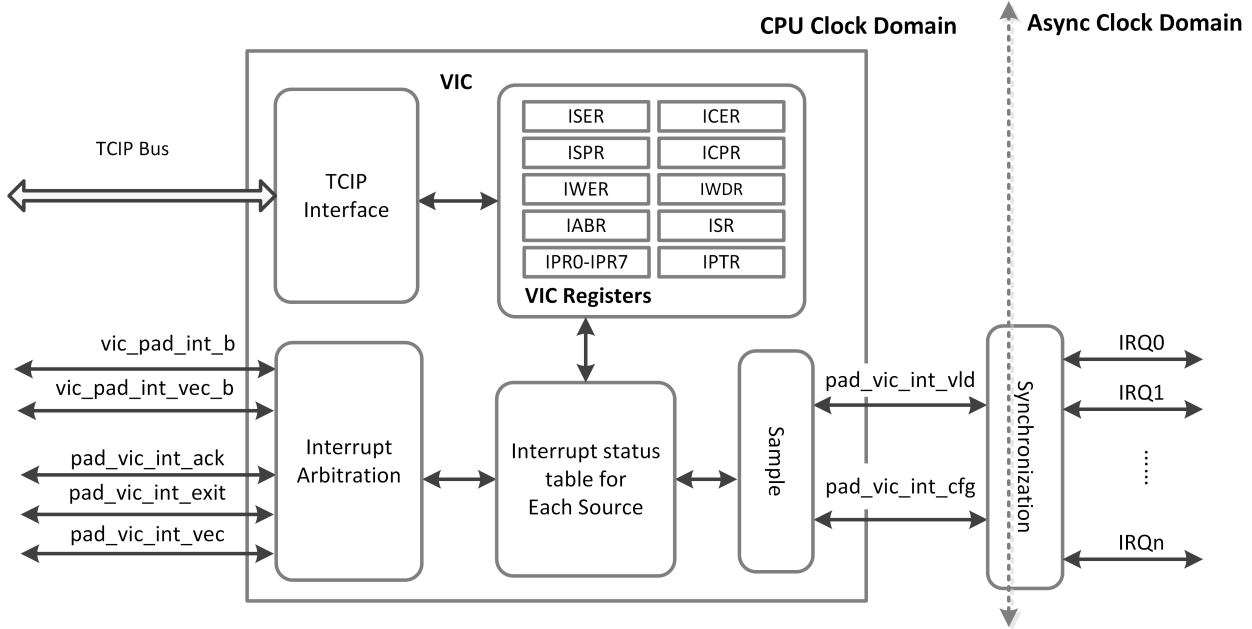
CPU Clock Domain

Async Clock Domain

VIC

TCIP Bus

TCIP Interface

| ISER | ICER |
|---|---|
| ISPR | ICPR |
| IWER | IWDR |
| IABR | ISR |
| IPR0-IPR7 | IPTR |

VIC Registers

vic_pad_int_b

vic_pad_int_vec_b

pad_vic_int_ack

pad_vic_int_exit

pad_vic_int_vec

Interrupt Arbitration

Interrupt status table for Each Source

Sample

pad_vic_int_vld

pad_vic_int_cfg

Synchronization

IRQ0

IRQ1

......

IRQn